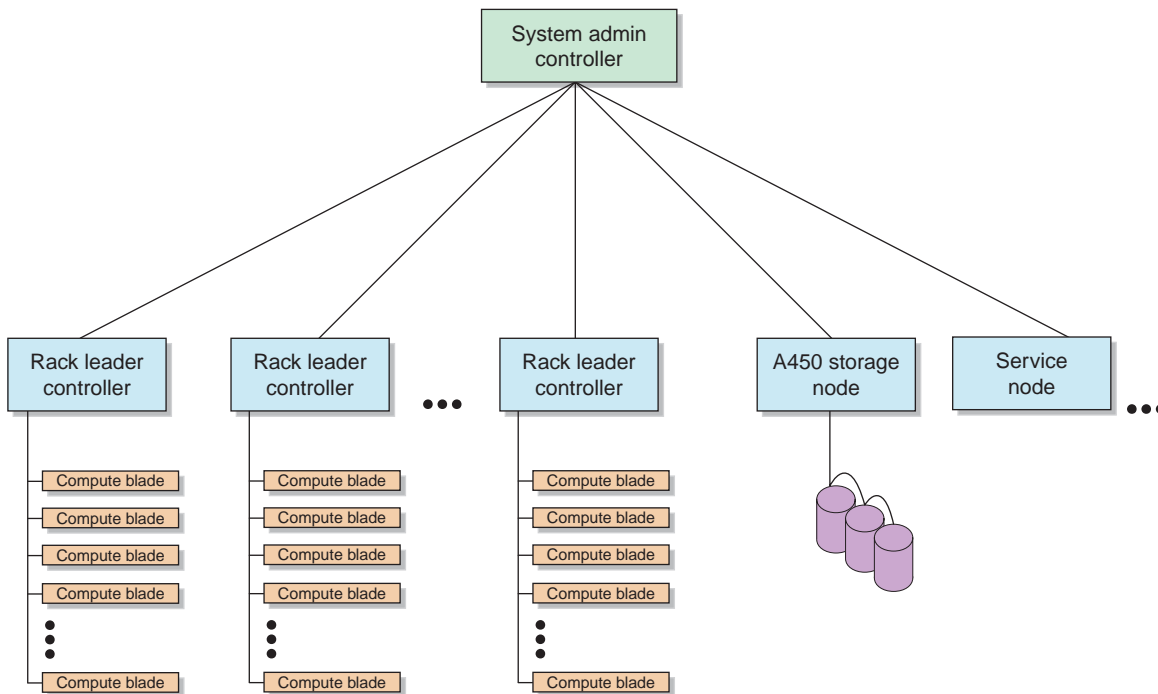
System admin controller

Rack leader controller

Compute blade
Compute blade
Compute blade
Compute blade
Compute blade

Rack leader controller

Compute blade
Compute blade
Compute blade
Compute blade
Compute blade

Rack leader controller

Compute blade
Compute blade
Compute blade
Compute blade
Compute blade

A450 storage node

Service node